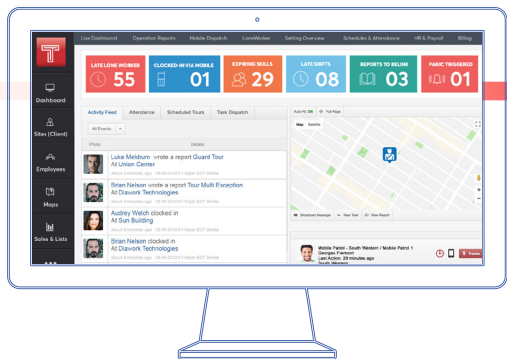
Live Dashboard Operation Reports Mobile Dispatch LoneWorker Setting Overview Schedules & Attendance HR & Payroll Billing

Dashboard

Sites (Client)

Employees

Maps

Sales & Lists

LATE LONE WORKER 55

CLOCKED-IN VIA MOBILE 01

EXPIRING SKILLS 29

LATE SHIFTS 08

REPORTS TO RELINK 03

PANIC TRIGGERED 01

Activity Feed Attendance Scheduled Tours Task Dispatch

All Events

Photo Details

Luke Meldrum wrote a report Guard Tour At Union Center

Brian Nelson wrote a report Tour Multi Exception At Diawork Technologies

Audrey Welch clocked in At Sun Building

Brian Nelson clocked in At Diawork Technologies

Auto Fit ON Full Page

Map Satellite

Broadcast Message New Task View Report

Mobile Patrol - South Western / Mobile Patrol 1
Georges Fremont
Last Action: 29 minutes ago
South Western

Tracks